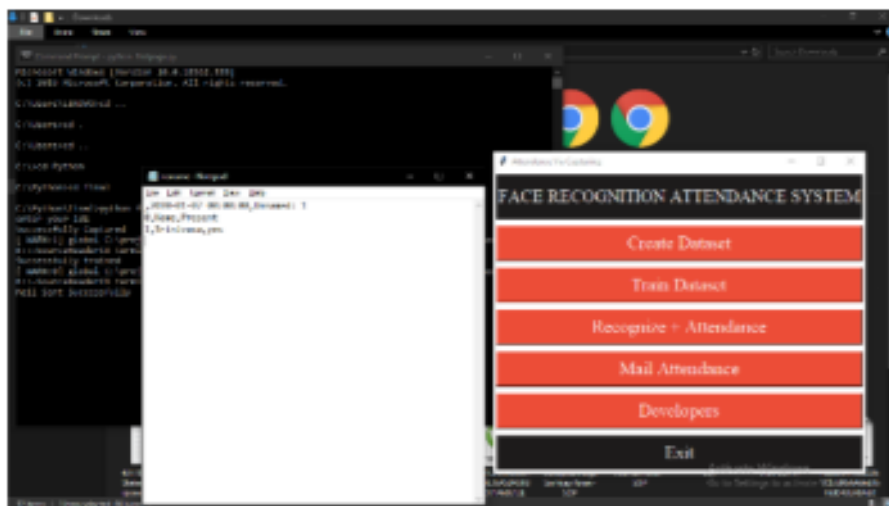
Downloads

File Home Share View

Command Prompt

Microsoft Windows [Version 10.0.18362.959]
(c) 2019 Microsoft Corporation. All rights reserved.

C:\Users\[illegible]

C:\Users\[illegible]

C:\Users\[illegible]

C:\>cd Python

C:\Python>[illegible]

C:\Python\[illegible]
Enter your Id:
Successfully Captured
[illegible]
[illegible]
Successfully Trained
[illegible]
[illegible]
Mail Sent Successfully

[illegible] - Notepad

File Edit Format View Help
,2020-07-07 00:00:00,Id,Name: 1
0,Name,Present
1,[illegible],yes

Search Downloads

AttendanceTracker

FACE RECOGNITION ATTENDANCE SYSTEM

Create Dataset

Train Dataset

Recognize + Attendance

Mail Attendance

Developers

Exit

Activate Windows
Go to Settings to activate Windows.